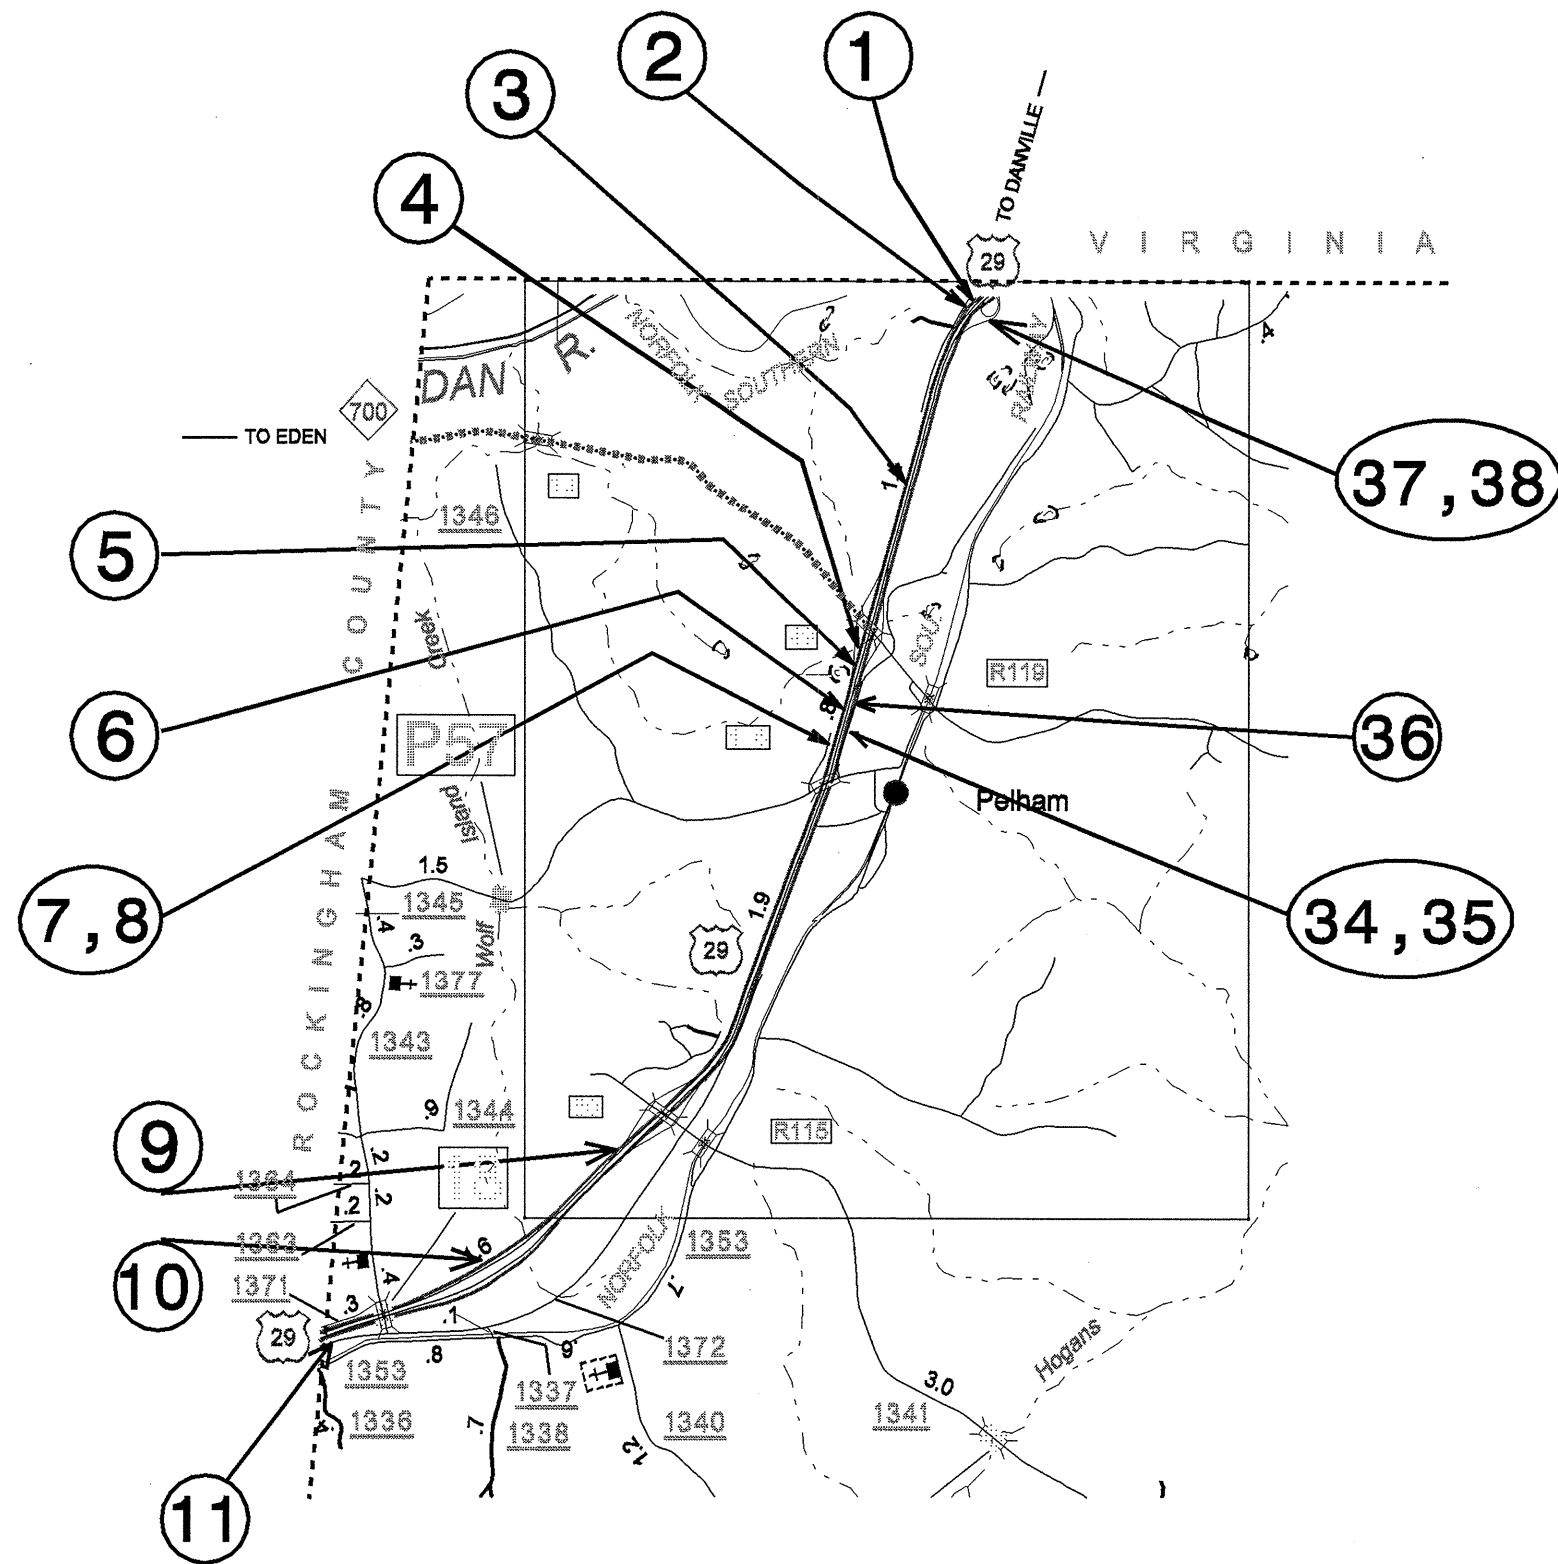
2
1
3
TO DANVILLE
4
V I R G I N I A
29
NORFOLK SOUTHERN
R.
DAN
RAILWAY
37,38
700
TO EDEN
.4
1
1346
5
SOUTHERN
Creek
R119
6
.8
36
P57
Island
Pelham
7,8
1.5
1345
34,35
.4
.3
1.9
Wolf
29
1377
.8
1343
ROCKINGHAM COUNTY
.9
1344
R115
9
.2
.2
1364
.2
.2
.6
1353
1363
NORFOLK
.7
10
.4
1371
.3
.1
1372
29
.9
.8
1353
1337
Hogans
3.0
1336
.7
1338
1.2
1340
1341
11